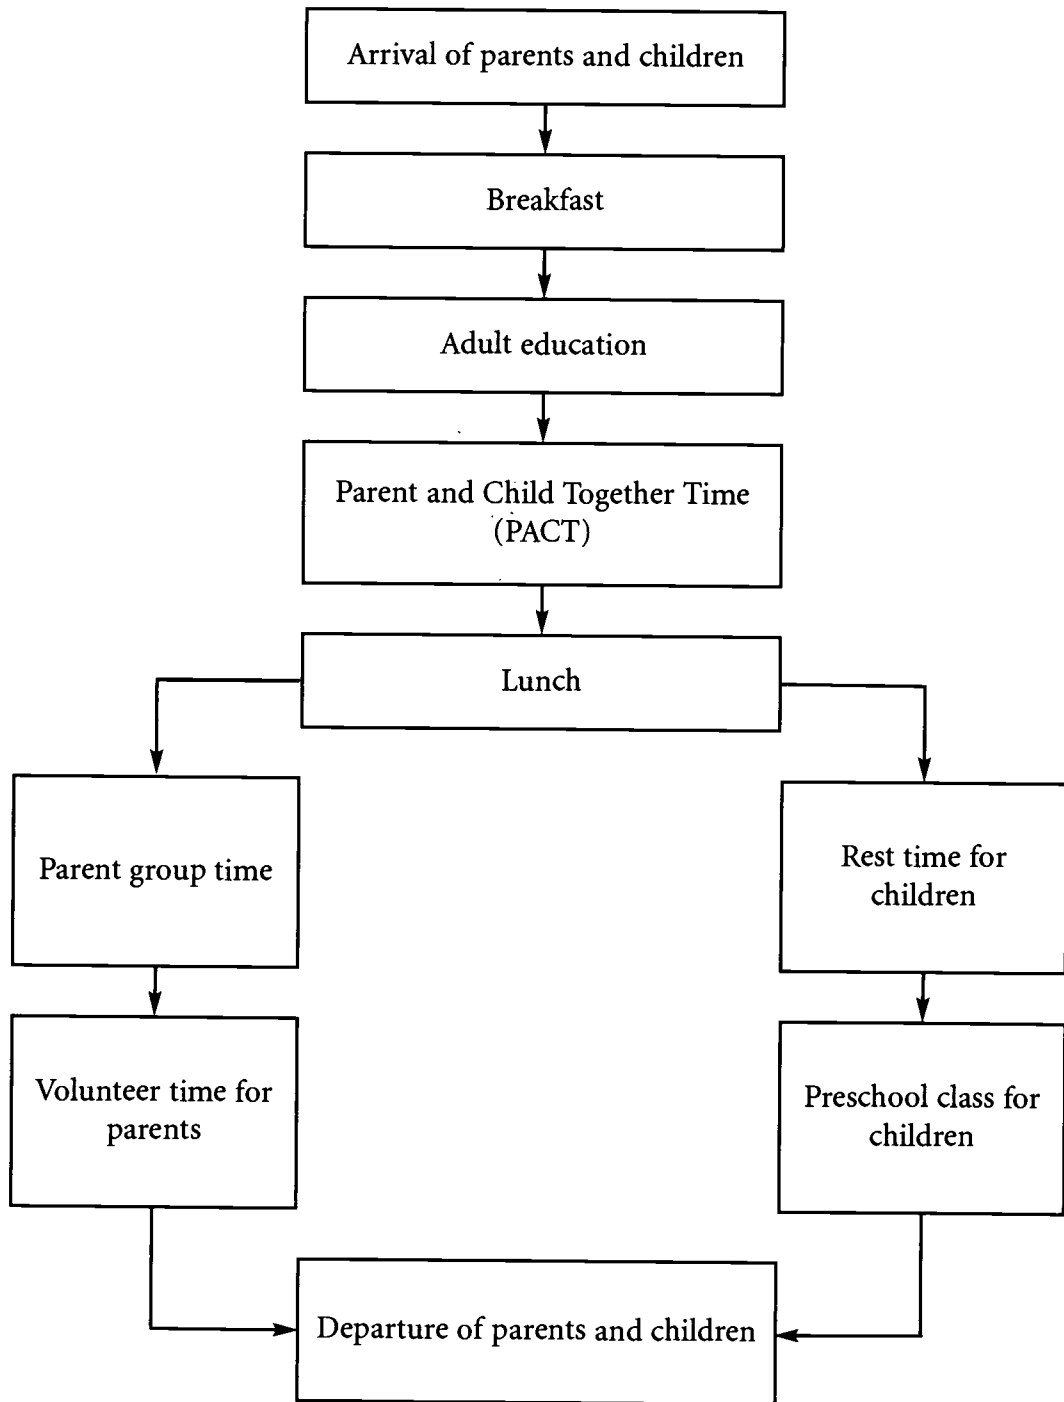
Arrival of parents and children

Breakfast

Adult education

Parent and Child Together Time (PACT)

Lunch

Parent group time

Volunteer time for parents

Rest time for children

Preschool class for children

Departure of parents and children